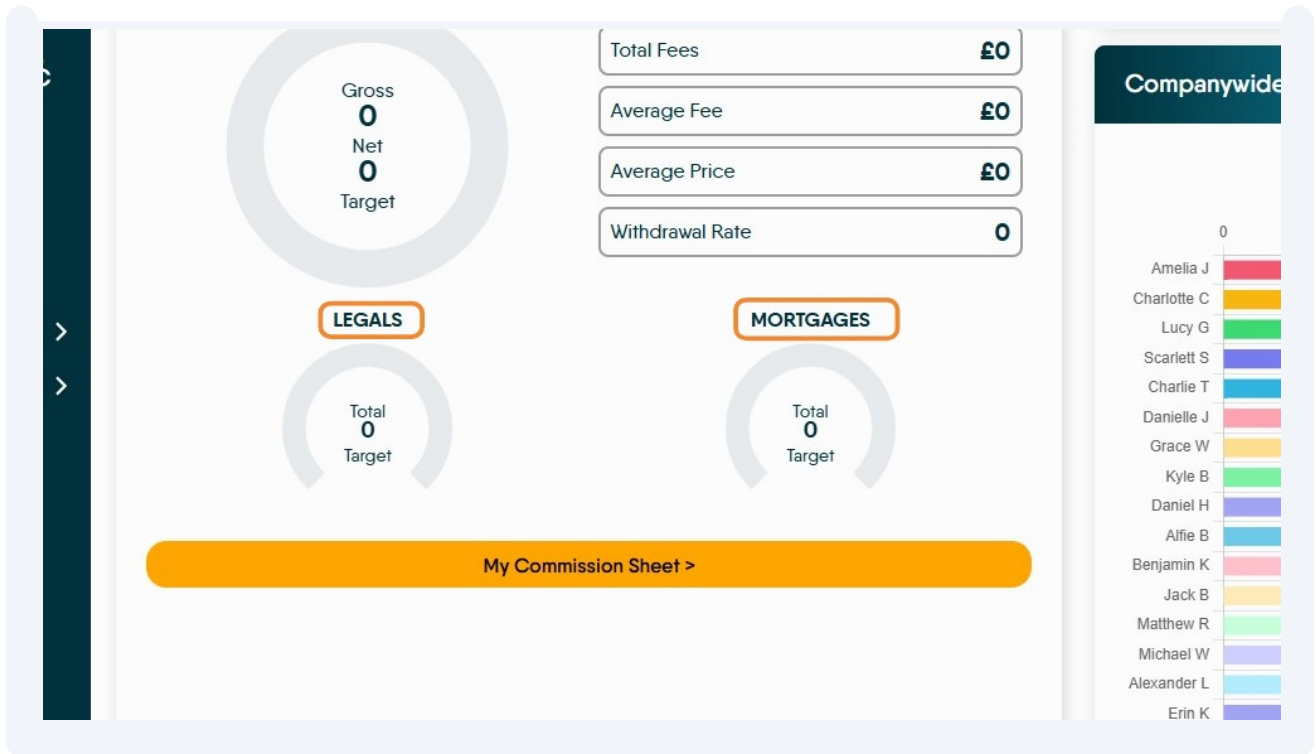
C

Gross
0
Net
0
Target

| Total Fees | £0 |
|---|---|
| Average Fee | £0 |
| Average Price | £0 |
| Withdrawal Rate | 0 |

LEGALS

Total
0
Target

MORTGAGES

Total
0
Target

My Commission Sheet >

Companywide

0

Amelia J
Charlotte C
Lucy G
Scarlett S
Charlie T
Danielle J
Grace W
Kyle B
Daniel H
Alfie B
Benjamin K
Jack B
Matthew R
Michael W
Alexander L
Erin K